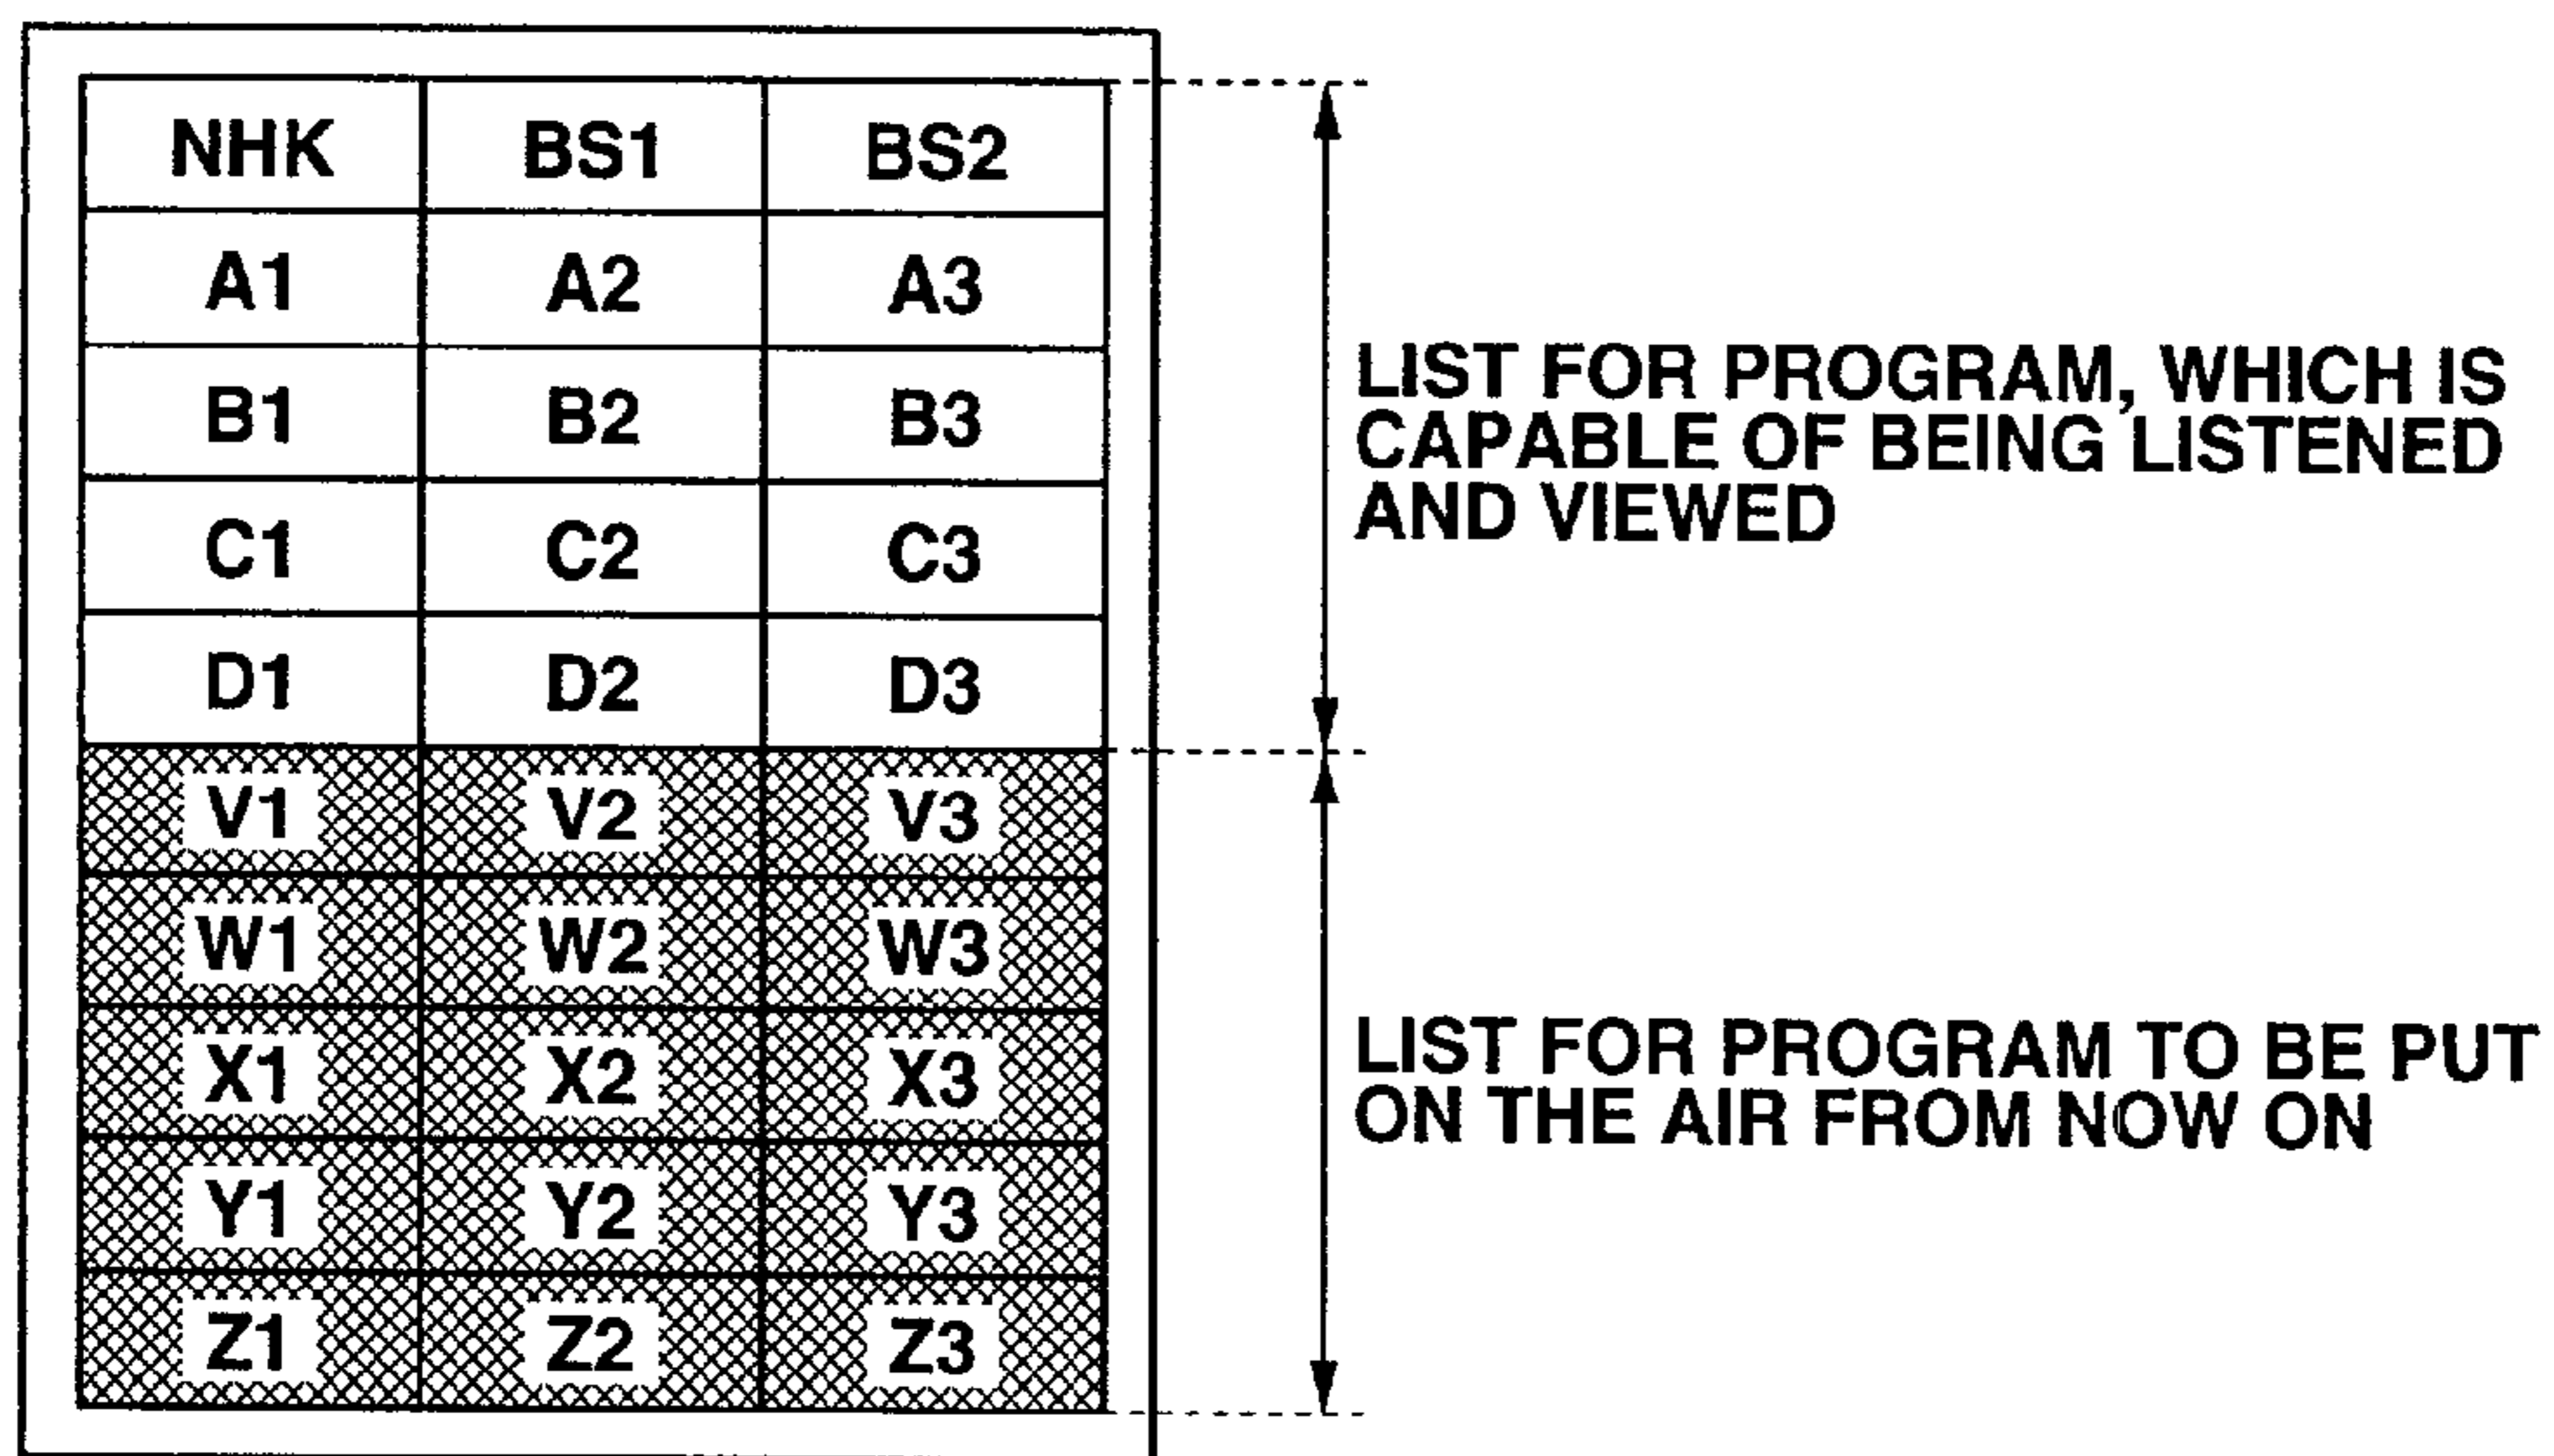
| NHK | BS1 | BS2 |
|---|---|---|
| A1 | A2 | A3 |
| B1 | B2 | B3 |
| C1 | C2 | C3 |
| D1 | D2 | D3 |
| V1 | V2 | V3 |
| W1 | W2 | W3 |
| X1 | X2 | X3 |
| Y1 | Y2 | Y3 |
| Z1 | Z2 | Z3 |

LIST FOR PROGRAM, WHICH IS CAPABLE OF BEING LISTENED AND VIEWED

LIST FOR PROGRAM TO BE PUT ON THE AIR FROM NOW ON